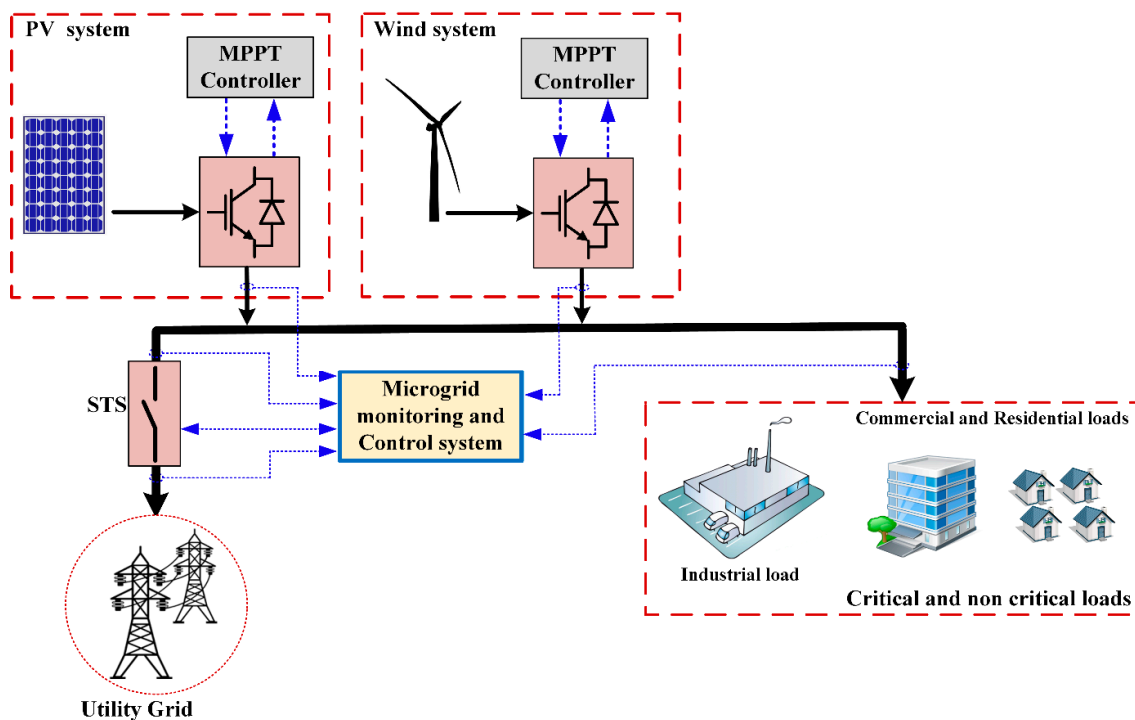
PV system

MPPT Controller

Wind system

MPPT Controller

STS

Microgrid monitoring and Control system

Commercial and Residential loads

Industrial load

Critical and non critical loads

Utility Grid